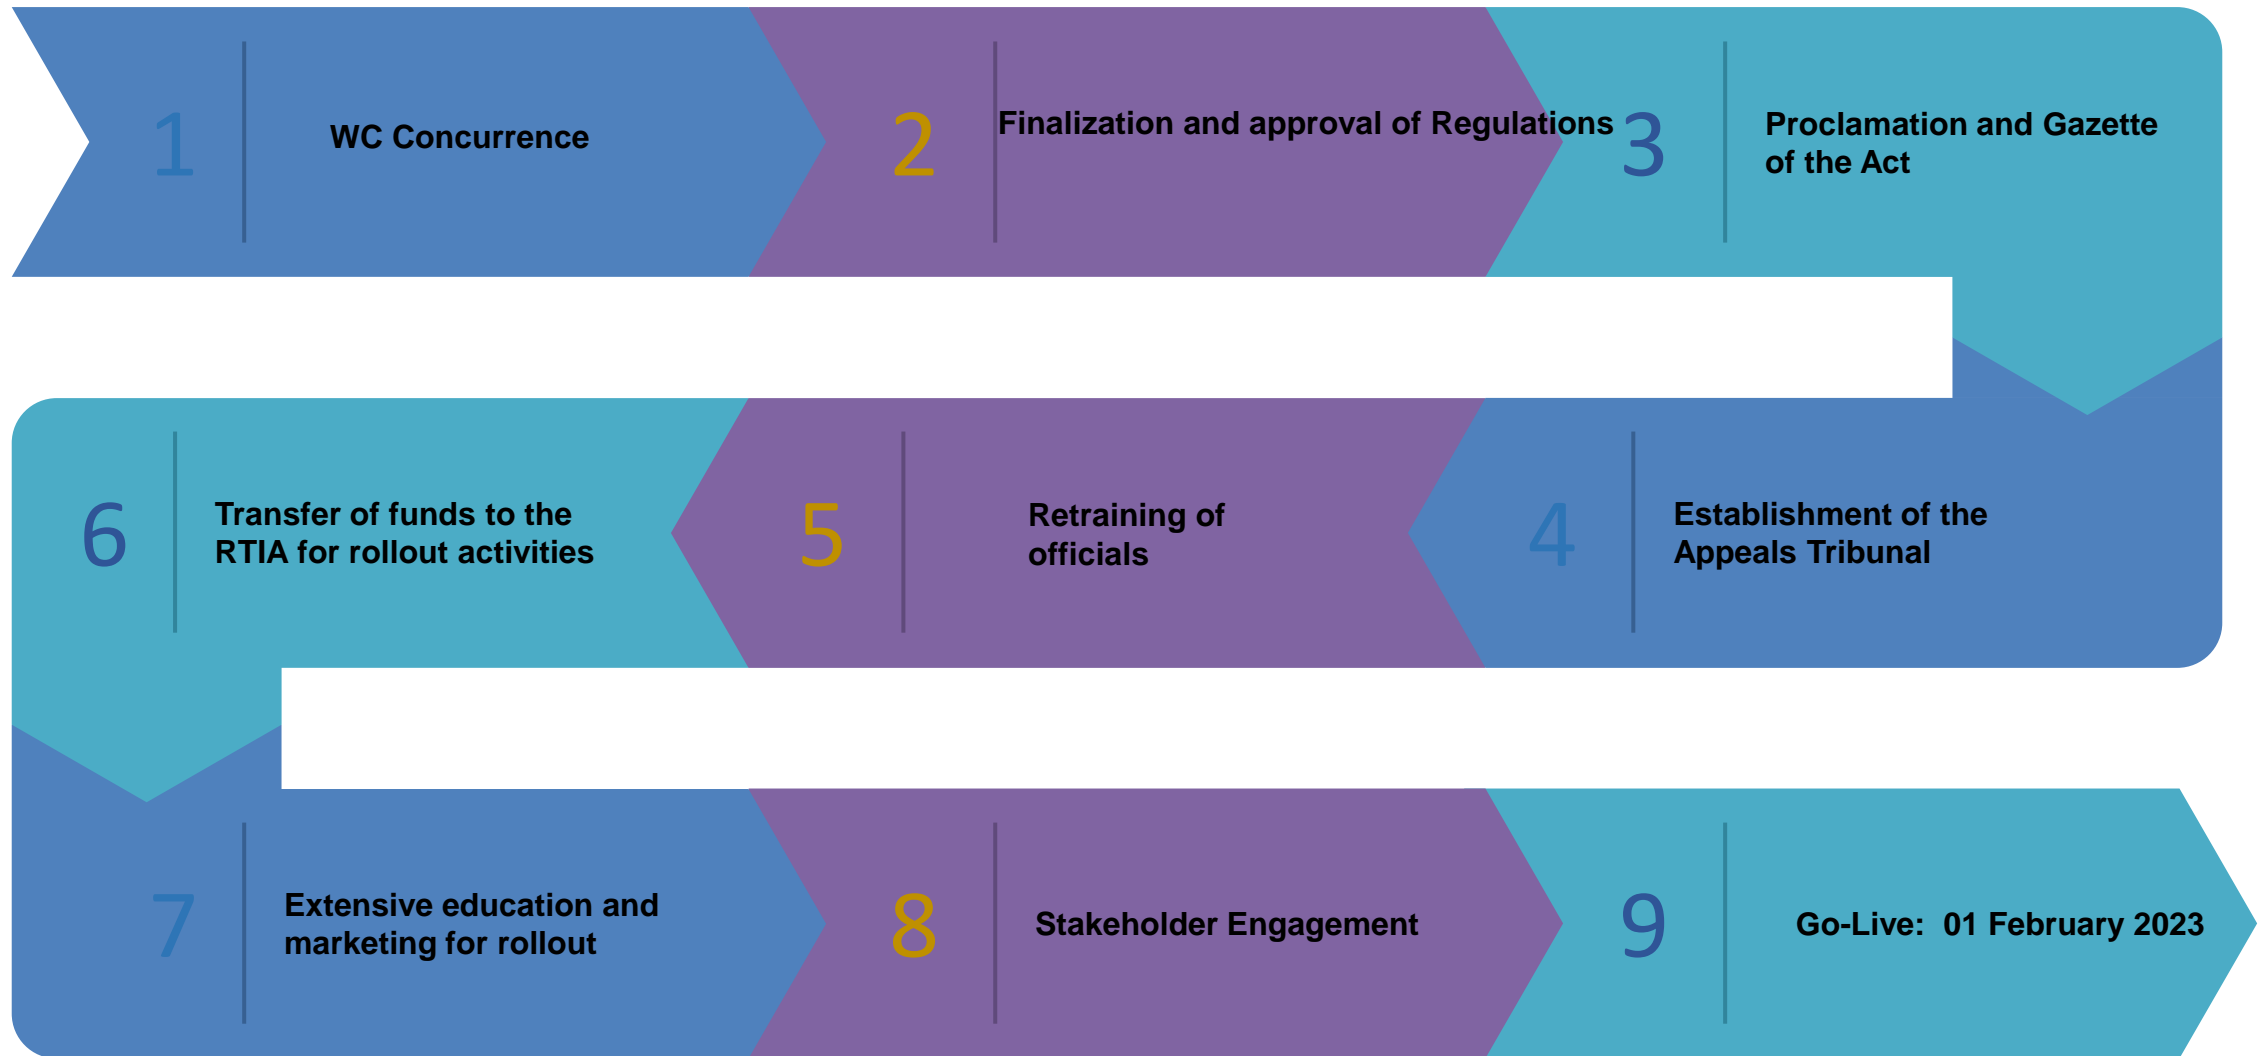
1 WC Concurrence

2 Finalization and approval of Regulations

3 Proclamation and Gazette of the Act

6 Transfer of funds to the RTIA for rollout activities

5 Retraining of officials

4 Establishment of the Appeals Tribunal

7 Extensive education and marketing for rollout

8 Stakeholder Engagement

9 Go-Live: 01 February 2023